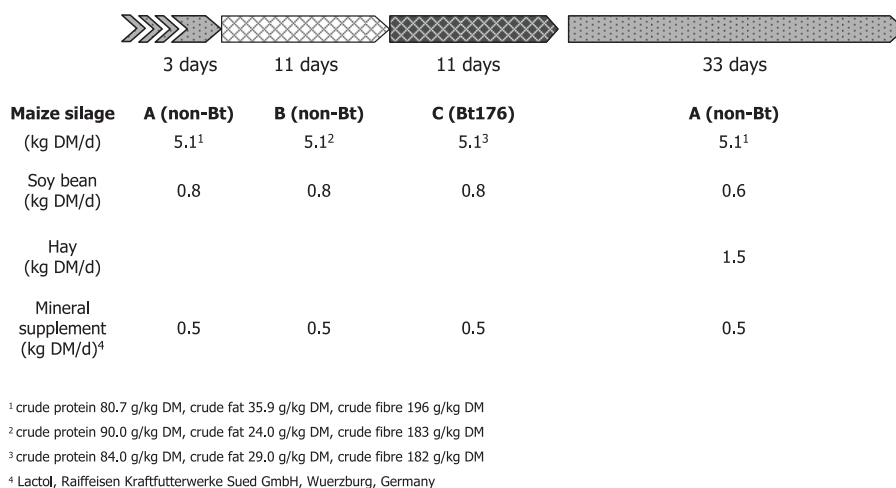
| | 3 days | 11 days | 11 days | 33 days |
|---|---|---|---|---|
| **Maize silage** (kg DM/d) | **A (non-Bt)** $5.1^1$ | **B (non-Bt)** $5.1^2$ | **C (Bt176)** $5.1^3$ | **A (non-Bt)** $5.1^1$ |
| Soy bean (kg DM/d) | 0.8 | 0.8 | 0.8 | 0.6 |
| Hay (kg DM/d) | | | | 1.5 |
| Mineral supplement (kg DM/d)$^4$ | 0.5 | 0.5 | 0.5 | 0.5 |

$^1$ crude protein 80.7 g/kg DM, crude fat 35.9 g/kg DM, crude fibre 196 g/kg DM

$^2$ crude protein 90.0 g/kg DM, crude fat 24.0 g/kg DM, crude fibre 183 g/kg DM

$^3$ crude protein 84.0 g/kg DM, crude fat 29.0 g/kg DM, crude fibre 182 g/kg DM

$^4$ Lactol, Raiffeisen Kraftfutterwerke Sued GmbH, Wuerzburg, Germany